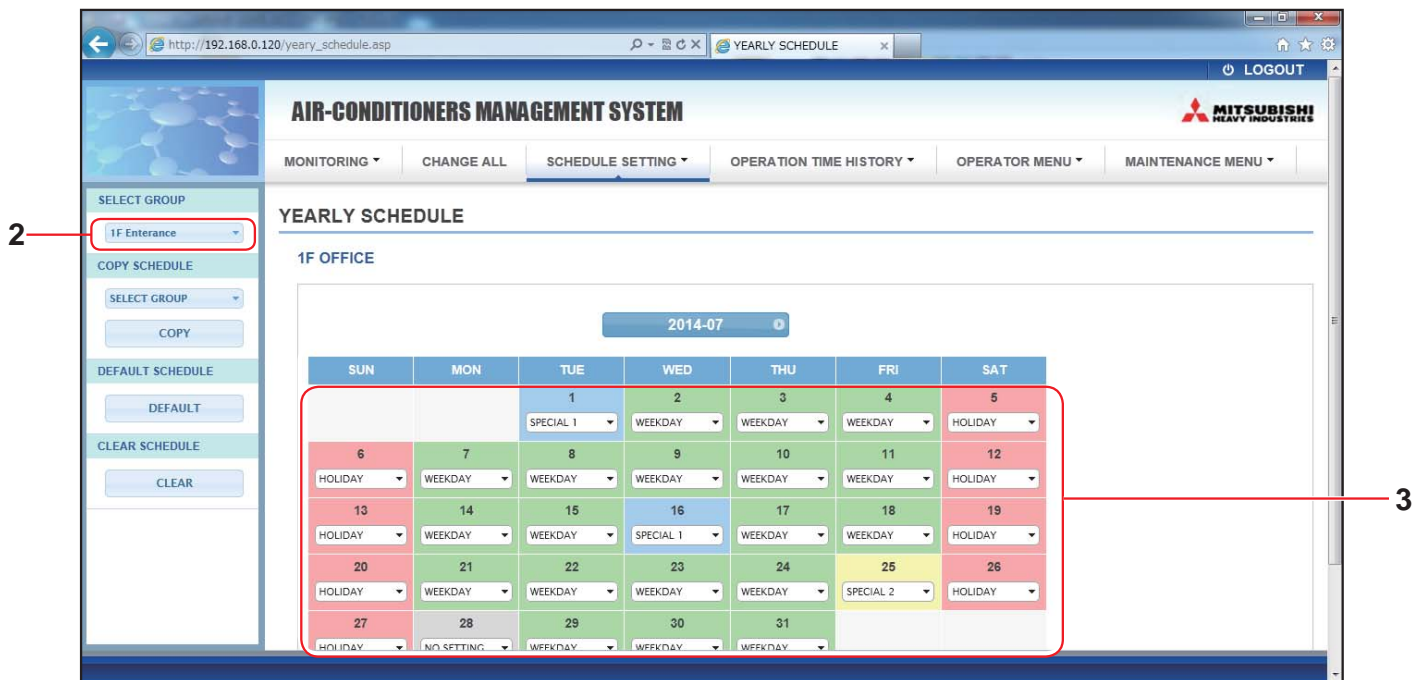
http://192.168.0.120/yeary_schedule.asp

YEARLY SCHEDULE

LOGOUT

AIR-CONDITIONERS MANAGEMENT SYSTEM

MITSUBISHI HEAVY INDUSTRIES

MONITORING ▾ CHANGE ALL SCHEDULE SETTING ▾ OPERATION TIME HISTORY ▾ OPERATOR MENU ▾ MAINTENANCE MENU ▾

SELECT GROUP

2

1F Enterance

COPY SCHEDULE

SELECT GROUP

COPY

DEFAULT SCHEDULE

DEFAULT

CLEAR SCHEDULE

CLEAR

YEARLY SCHEDULE

1F OFFICE

2014-07

| SUN | MON | TUE | WED | THU | FRI | SAT |
|---|---|---|---|---|---|---|
| | | 1 SPECIAL 1 | 2 WEEKDAY | 3 WEEKDAY | 4 WEEKDAY | 5 HOLIDAY |
| 6 HOLIDAY | 7 WEEKDAY | 8 WEEKDAY | 9 WEEKDAY | 10 WEEKDAY | 11 WEEKDAY | 12 HOLIDAY |
| 13 HOLIDAY | 14 WEEKDAY | 15 WEEKDAY | 16 SPECIAL 1 | 17 WEEKDAY | 18 WEEKDAY | 19 HOLIDAY |
| 20 HOLIDAY | 21 WEEKDAY | 22 WEEKDAY | 23 WEEKDAY | 24 WEEKDAY | 25 SPECIAL 2 | 26 HOLIDAY |
| 27 HOLIDAY | 28 NO SETTING | 29 WEEKDAY | 30 WEEKDAY | 31 WEEKDAY | | |

3